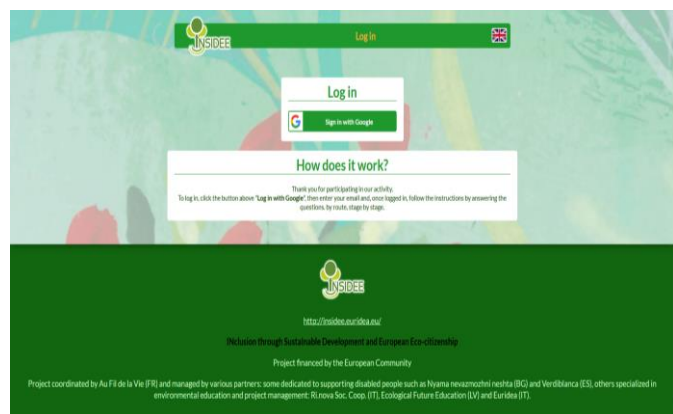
INSIDEE

Log in

Log in

Sign in with Google

How does it work?

Thank you for participating in our activity.
To log in, click the button above "Log in with Google", then enter your email and, once logged in, follow the instructions by answering the questions, by route, stage by stage.

INSIDEE

http://insidee.euridea.eu/

INclusion through Sustainable Development and European Eco-citizenship

Project financed by the European Community

Project coordinated by Au Fil de la Vie (FR) and managed by various partners: some dedicated to supporting disabled people such as Nyama nevazmozhni neshta (BG) and Verdiblanca (ES), others specialized in environmental education and project management: Ri.nova Soc. Coop. (IT), Ecological Future Education (LV) and Euridea (IT).